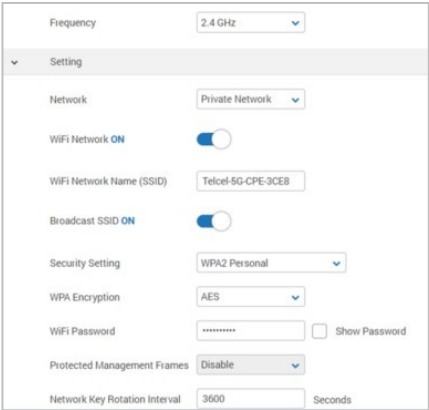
Frequency 2.4 GHz

Setting

Network Private Network

WiFi Network ON

WiFi Network Name (SSID) Telcel-5G-CPE-3CE8

Broadcast SSID ON

Security Setting WPA2 Personal

WPA Encryption AES

WiFi Password •••••••••• Show Password

Protected Management Frames Disable

Network Key Rotation Interval 3600 Seconds